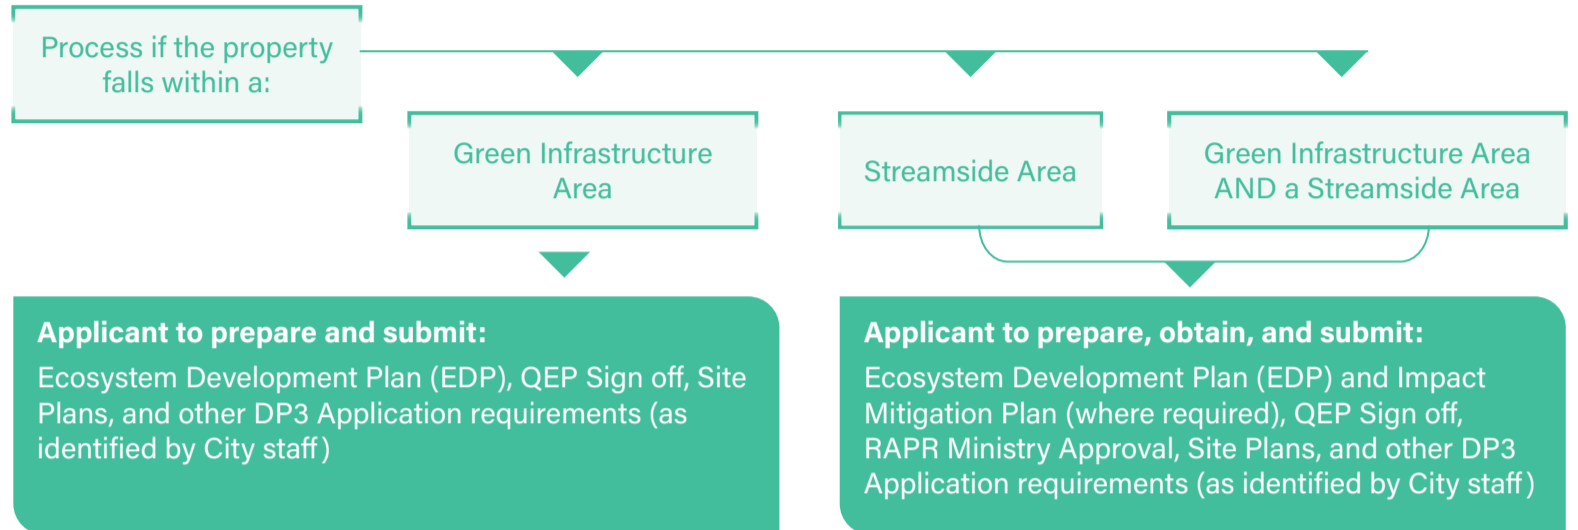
Process if the property falls within a:

Green Infrastructure Area

Streamside Area

Green Infrastructure Area AND a Streamside Area

**Applicant to prepare and submit:**
Ecosystem Development Plan (EDP), QEP Sign off, Site Plans, and other DP3 Application requirements (as identified by City staff)

**Applicant to prepare, obtain, and submit:**
Ecosystem Development Plan (EDP) and Impact Mitigation Plan (where required), QEP Sign off, RAPR Ministry Approval, Site Plans, and other DP3 Application requirements (as identified by City staff)